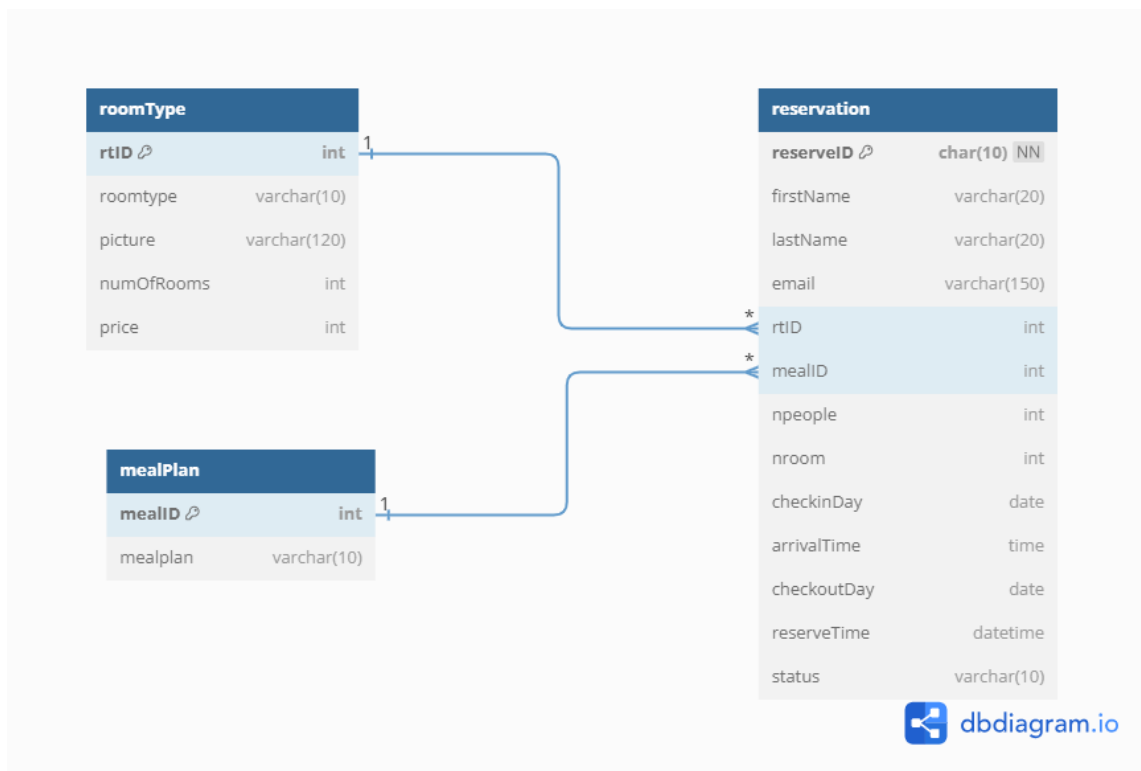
roomType

| rtID | int |
|---|---|
| roomtype | varchar(10) |
| picture | varchar(120) |
| numOfRooms | int |
| price | int |

1

mealPlan

| mealID | int |
|---|---|
| mealplan | varchar(10) |

1

reservation

| reserveID | char(10) NN |
|---|---|
| firstName | varchar(20) |
| lastName | varchar(20) |
| email | varchar(150) |
| rtID | int |
| mealID | int |
| npeople | int |
| nroom | int |
| checkinDay | date |
| arrivalTime | time |
| checkoutDay | date |
| reserveTime | datetime |
| status | varchar(10) |

*

*

dbdiagram.io